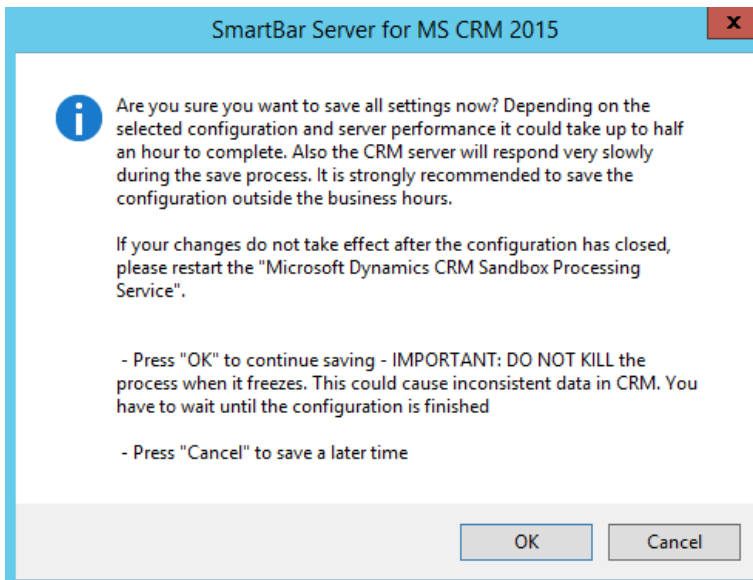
SmartBar Server for MS CRM 2015

Are you sure you want to save all settings now? Depending on the selected configuration and server performance it could take up to half an hour to complete. Also the CRM server will respond very slowly during the save process. It is strongly recommended to save the configuration outside the business hours.

If your changes do not take effect after the configuration has closed, please restart the "Microsoft Dynamics CRM Sandbox Processing Service".

- Press "OK" to continue saving - IMPORTANT: DO NOT KILL the process when it freezes. This could cause inconsistent data in CRM. You have to wait until the configuration is finished

- Press "Cancel" to save a later time

OK

Cancel